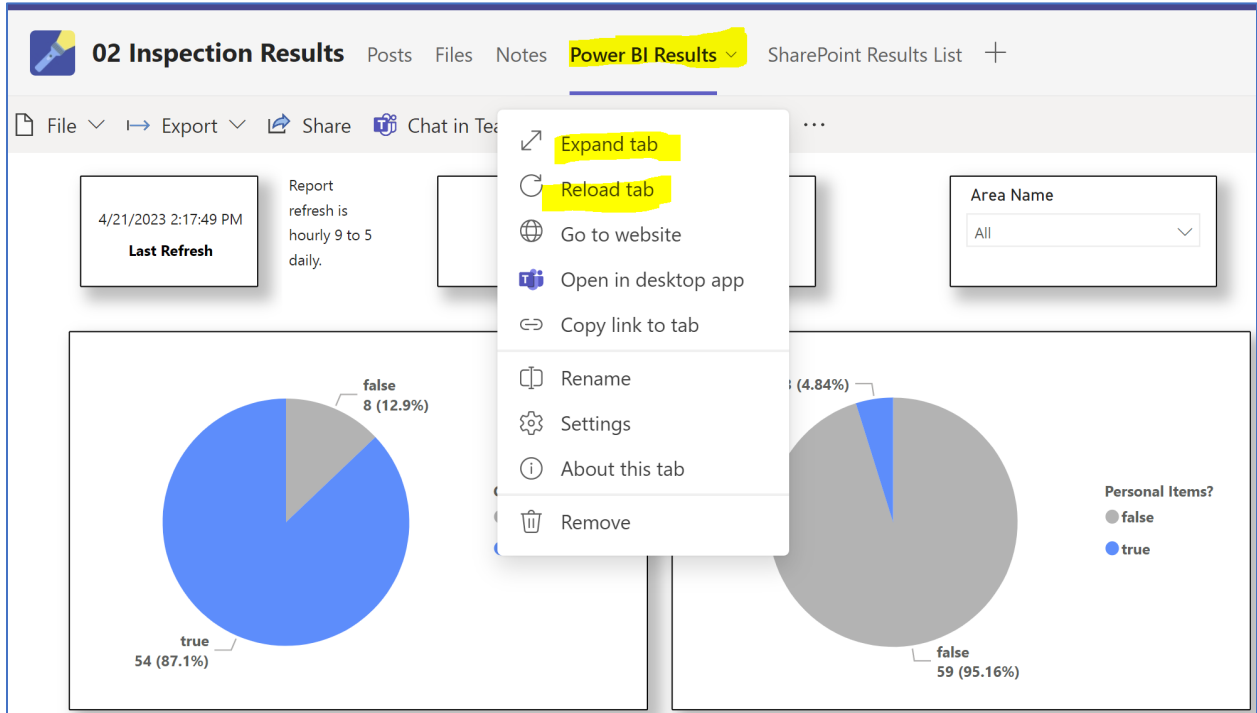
02 Inspection Results Posts Files Notes Power BI Results SharePoint Results List +

File Export Share Chat in Tea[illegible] ...

Expand tab
Reload tab
Go to website
Open in desktop app
Copy link to tab
Rename
Settings
About this tab
Remove

4/21/2023 2:17:49 PM
Last Refresh

Report refresh is hourly 9 to 5 daily.

Area Name
All

false
8 (12.9%)

true
54 (87.1%)

3 (4.84%)

Personal Items?
false
true

false
59 (95.16%)